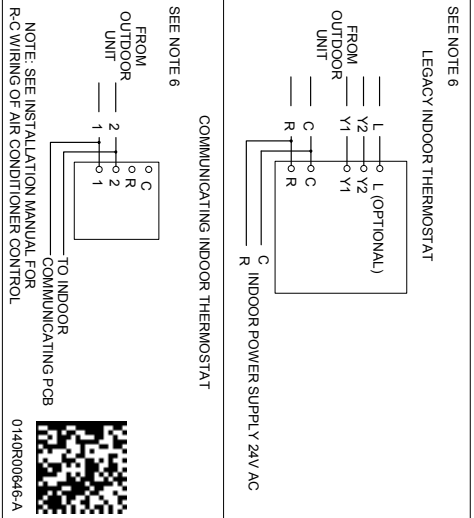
SEE NOTE 6

LEGACY INDOOR THERMOSTAT

FROM OUTDOOR UNIT

L
Y2
Y1
C
R

L (OPTIONAL)
Y2
Y1
C
R

C
R
INDOOR POWER SUPPLY 24V AC

SEE NOTE 6

COMMUNICATING INDOOR THERMOSTAT

FROM OUTDOOR UNIT

2
1

C
R
2
1

TO INDOOR COMMUNICATING PCB

NOTE: SEE INSTALLATION MANUAL FOR R-C WIRING OF AIR CONDITIONER CONTROL

0140R00646-A